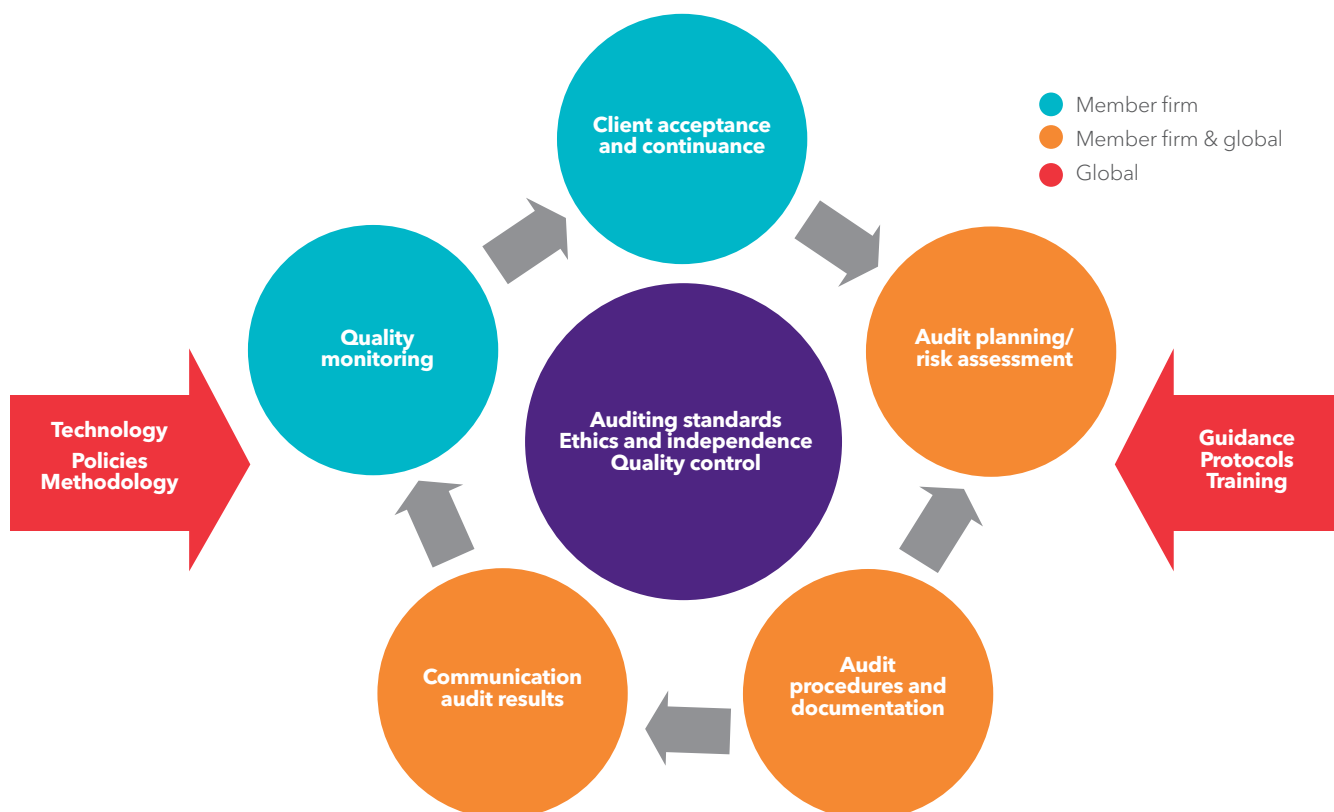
Member firm
Member firm & global
Global

Client acceptance and continuance

Audit planning/ risk assessment

Audit procedures and documentation

Communication audit results

Quality monitoring

Auditing standards
Ethics and independence
Quality control

Technology
Policies
Methodology

Guidance
Protocols
Training